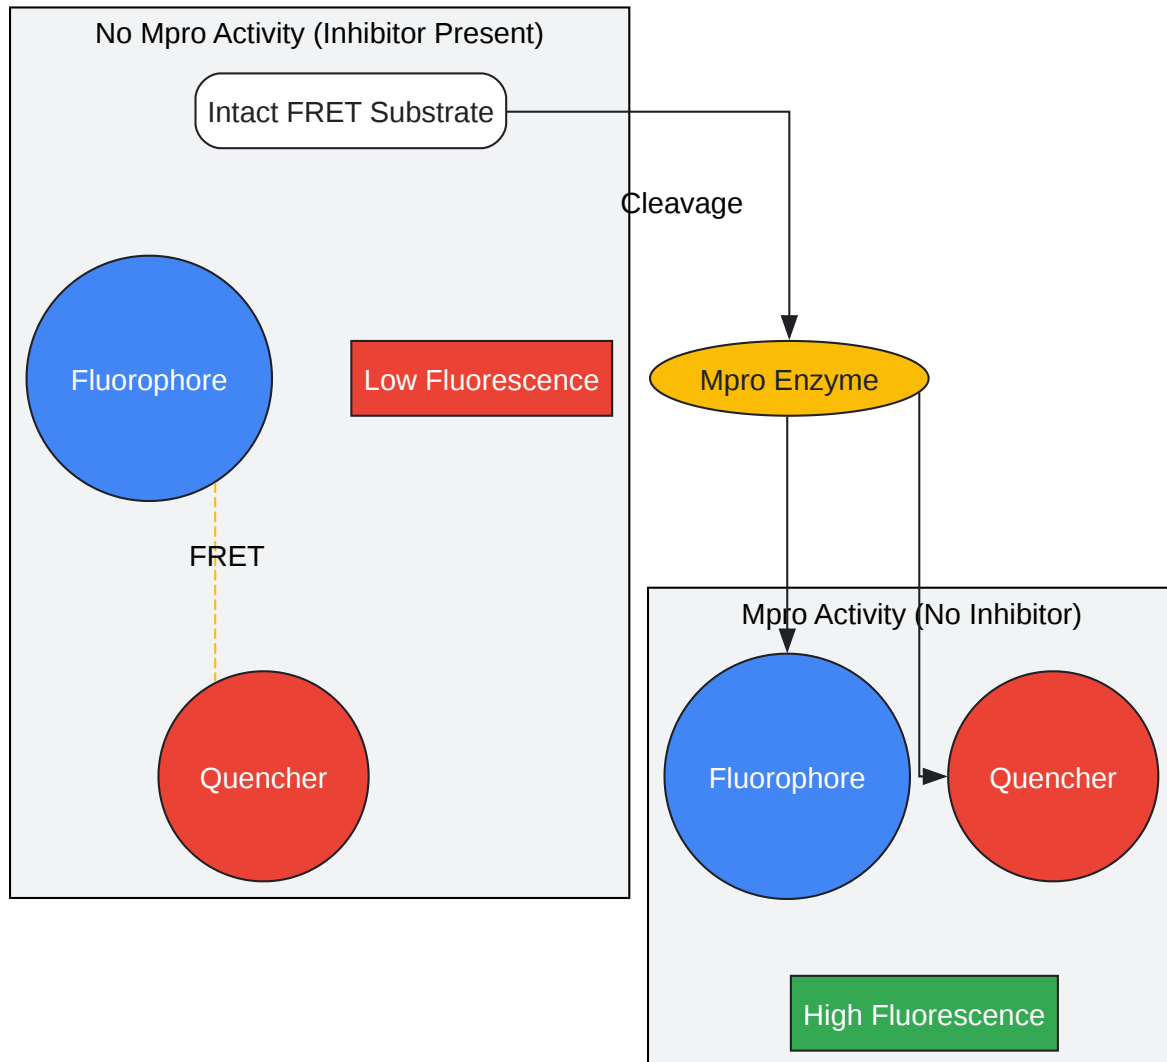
No Mpro Activity (Inhibitor Present)

Intact FRET Substrate

Cleavage

Fluorophore

Low Fluorescence

Mpro Enzyme

FRET

Mpro Activity (No Inhibitor)

Quencher

Fluorophore

Quencher

High Fluorescence